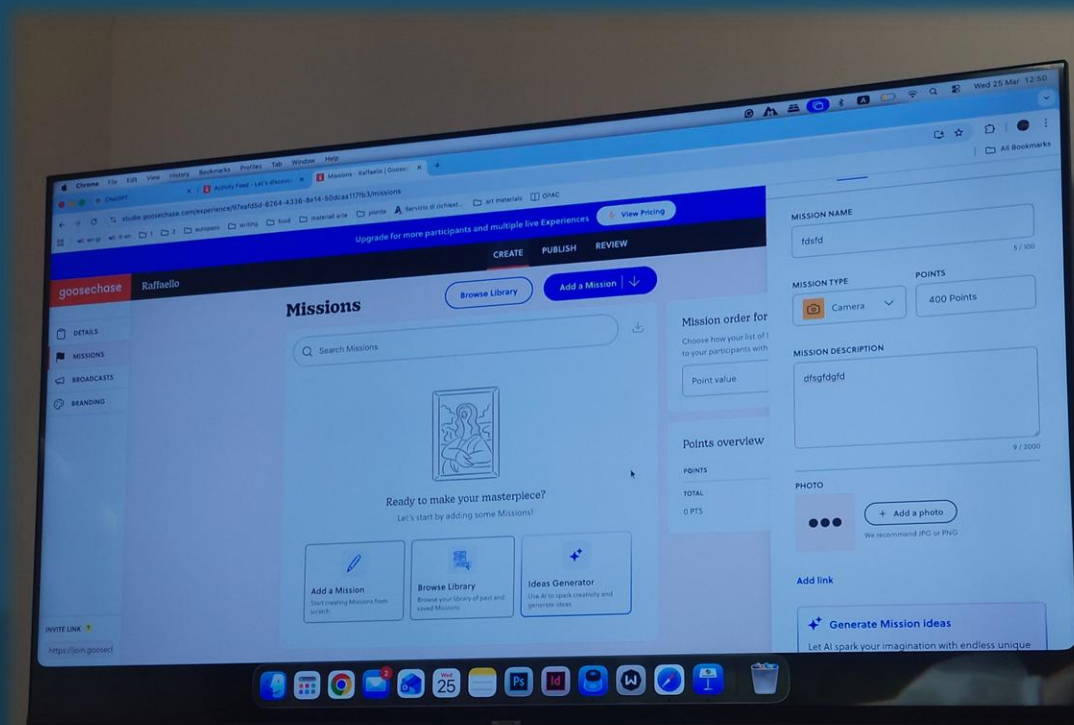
Chrome File Edit View History Bookmarks Profiles Tab Window Help

Wed 25 Mar 12:50

ChatGPT

Activity Feed - Let's discover

Missions - Raffaello | Goosec

studio.goosechase.com/experience/97eafd5d-8264-4336-8e14-50dcaa117fb3/missions

europass writing food material arte pianta Servizio di richiest... art materials OPAC

All Bookmarks

Upgrade for more participants and multiple live Experiences

View Pricing

CREATE PUBLISH REVIEW

goosechase Raffaello

DETAILS
MISSIONS
BROADCASTS
BRANDING

Missions

Browse Library

Add a Mission

Search Missions

Ready to make your masterpiece?

Let's start by adding some Missions!

Add a Mission
Start creating Missions from scratch

Browse Library
Browse your library of past and saved Missions

Ideas Generator
Use AI to spark creativity and generate ideas

Mission order for
Choose how your list of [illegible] to your participants with

Point value

Points overview

POINTS

TOTAL

0 PTS

INVITE LINK

https://join.goosecl

MISSION NAME

fdsfd

5 / 100

MISSION TYPE

Camera

POINTS

400 Points

MISSION DESCRIPTION

dfsgfdgfd

9 / 2000

PHOTO

Add a photo

We recommend JPG or PNG

Add link

Generate Mission ideas

Let AI spark your imagination with endless unique

Wed 25